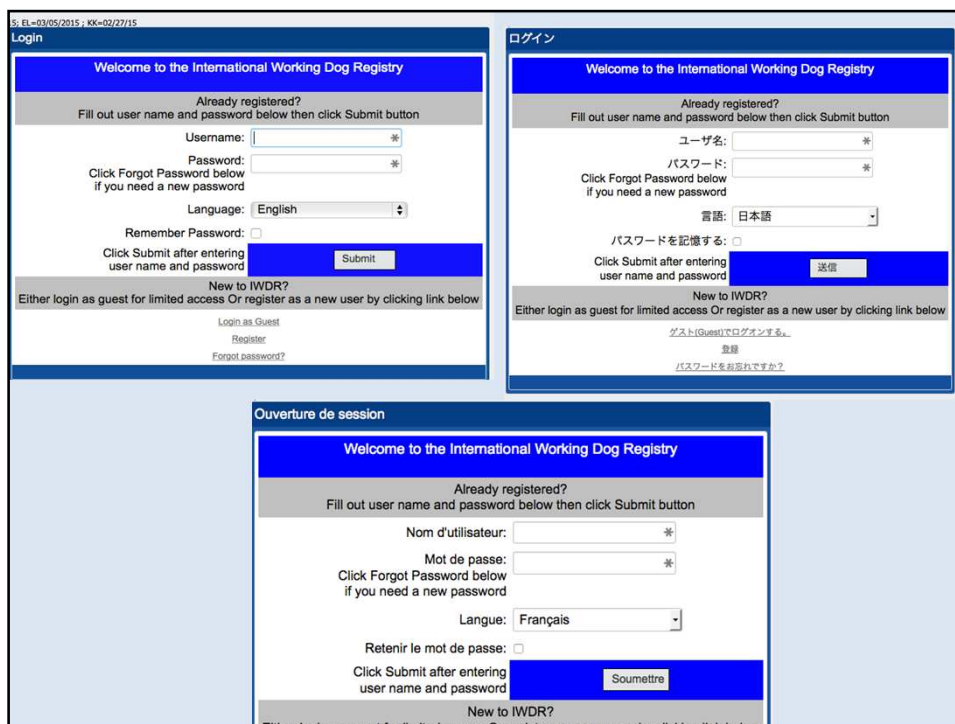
5; EL=03/05/2015 ; KK=02/27/15

Login

Welcome to the International Working Dog Registry

Already registered?
Fill out user name and password below then click Submit button

Username: *

Password: *
Click Forgot Password below if you need a new password

Language: English

Remember Password:

Click Submit after entering user name and password

Submit

New to IWDR?
Either login as guest for limited access Or register as a new user by clicking link below

Login as Guest

Register

Forgot password?

ログイン

Welcome to the International Working Dog Registry

Already registered?
Fill out user name and password below then click Submit button

ユーザ名: *

パスワード: *
Click Forgot Password below if you need a new password

言語: 日本語

パスワードを記憶する:

Click Submit after entering user name and password

送信

New to IWDR?
Either login as guest for limited access Or register as a new user by clicking link below

ゲスト(Guest)でログオンする。

登録

パスワードをお忘れですか?

Ouverture de session

Welcome to the International Working Dog Registry

Already registered?
Fill out user name and password below then click Submit button

Nom d'utilisateur: *

Mot de passe: *
Click Forgot Password below if you need a new password

Langue: Français

Retenir le mot de passe:

Click Submit after entering user name and password

Soumettre

New to IWDR?
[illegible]